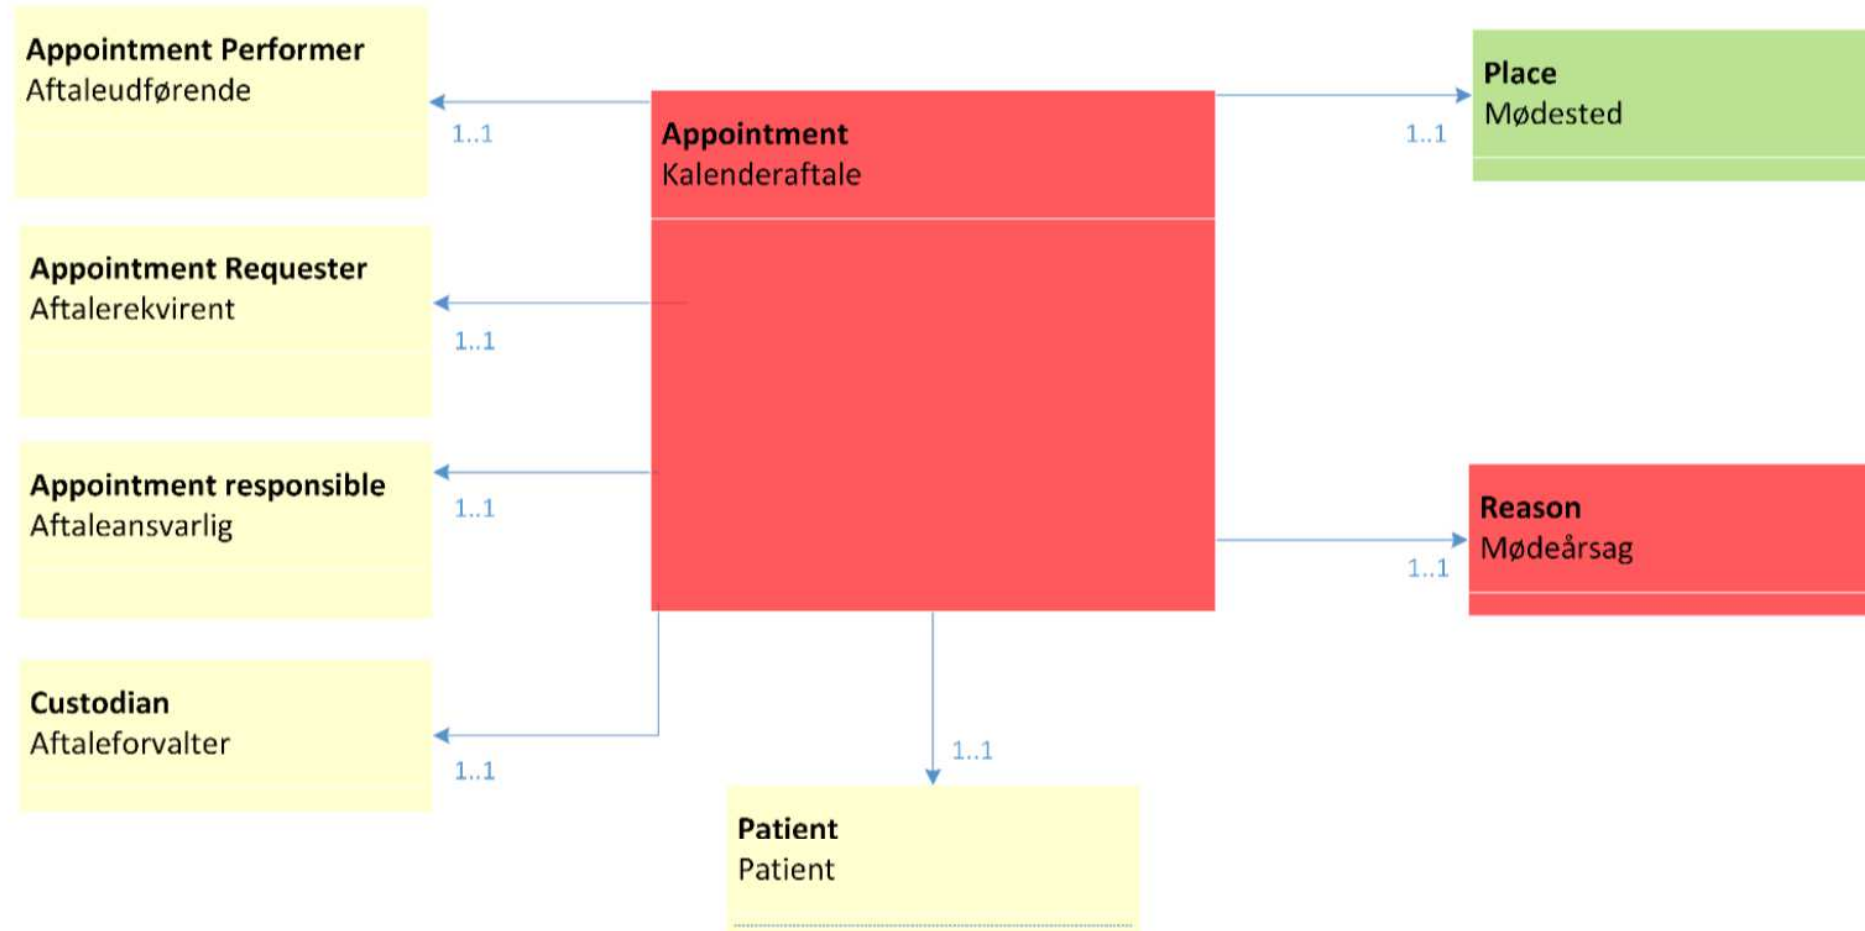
Appointment Performer
Aftaleudførende

1..1

Appointment
Kalenderaftale

1..1

Place
Mødested

Appointment Requester
Aftalerekvirent

1..1

Appointment responsible
Aftaleansvarlig

1..1

Reason
Mødeårsag

1..1

Custodian
Aftaleforvalter

1..1

1..1

Patient
Patient